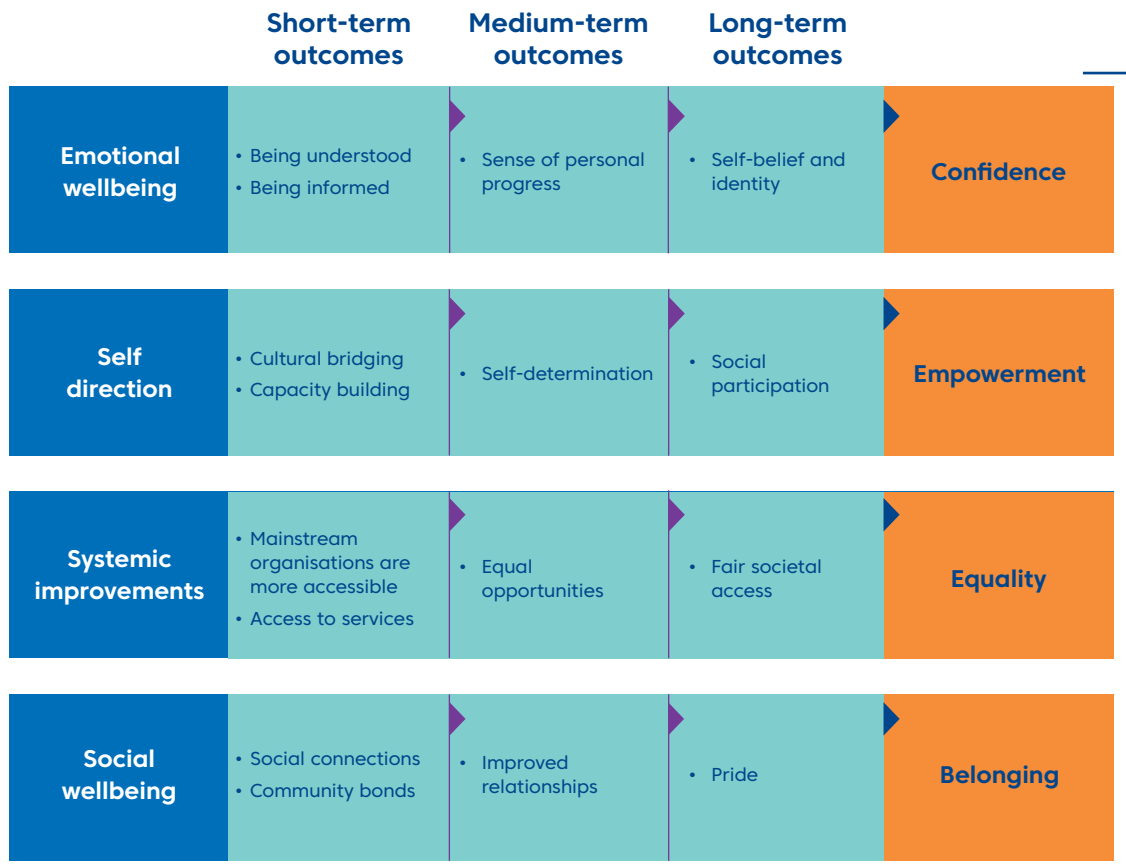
|  | Short-term outcomes | Medium-term outcomes | Long-term outcomes |  |
|---|---|---|---|---|
| Emotional wellbeing | • Being understood • Being informed | • Sense of personal progress | • Self-belief and identity | Confidence |
| Self direction | • Cultural bridging • Capacity building | • Self-determination | • Social participation | Empowerment |
| Systemic improvements | • Mainstream organisations are more accessible • Access to services | • Equal opportunities | • Fair societal access | Equality |
| Social wellbeing | • Social connections • Community bonds | • Improved relationships | • Pride | Belonging |